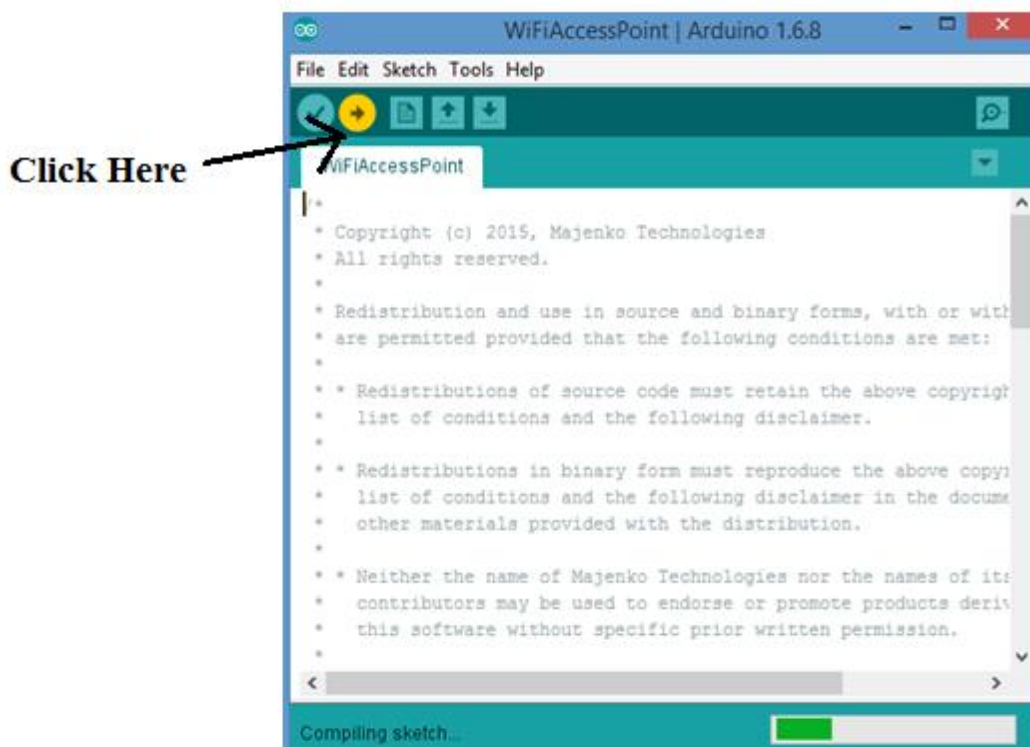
Click Here

WiFiAccessPoint | Arduino 1.6.8

File Edit Sketch Tools Help

WiFiAccessPoint

/*
 * Copyright (c) 2015, Majenko Technologies
 * All rights reserved.
 *
 * Redistribution and use in source and binary forms, with or wit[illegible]
 * are permitted provided that the following conditions are met:
 *
 * * Redistributions of source code must retain the above copyrig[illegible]
 *   list of conditions and the following disclaimer.
 *
 * * Redistributions in binary form must reproduce the above copy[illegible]
 *   list of conditions and the following disclaimer in the docume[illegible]
 *   other materials provided with the distribution.
 *
 * * Neither the name of Majenko Technologies nor the names of it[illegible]
 *   contributors may be used to endorse or promote products deri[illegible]
 *   this software without specific prior written permission.
 *

Compiling sketch...